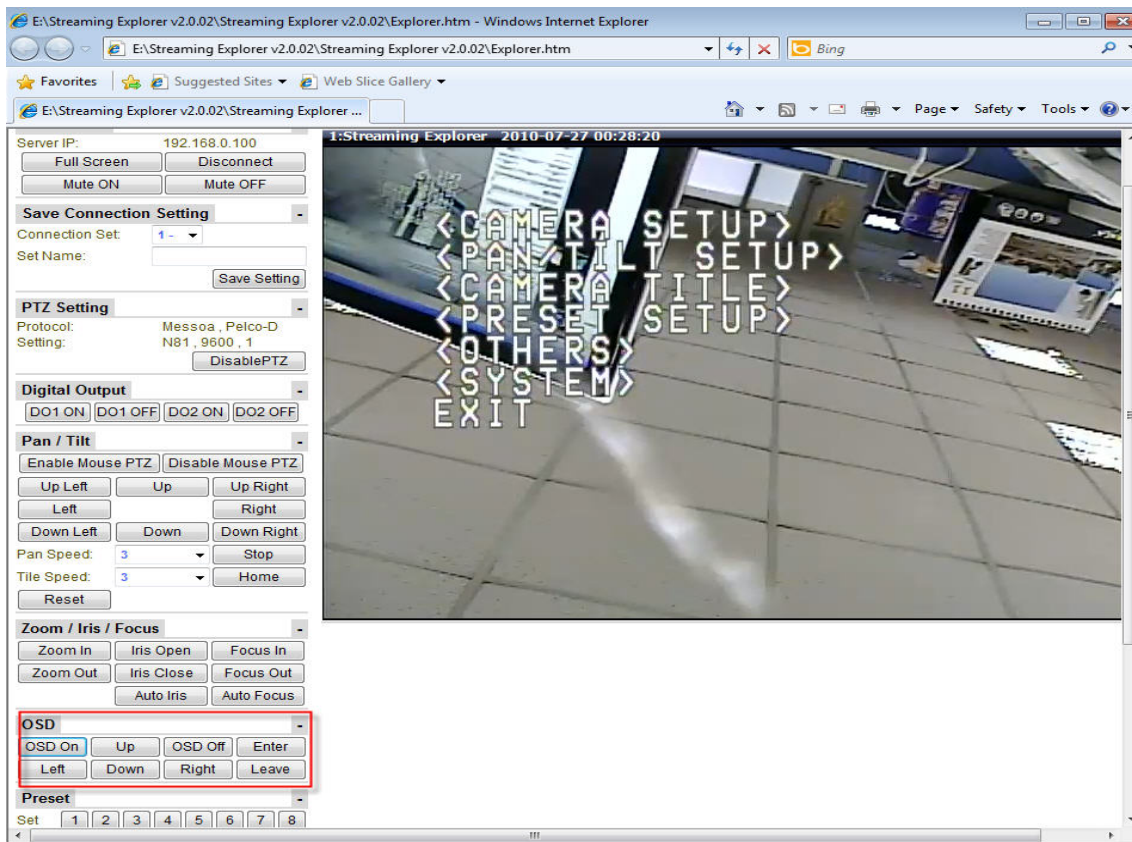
E:\Streaming Explorer v2.0.02\Streaming Explorer v2.0.02\Explorer.htm - Windows Internet Explorer

E:\Streaming Explorer v2.0.02\Streaming Explorer v2.0.02\Explorer.htm

Bing

Favorites | Suggested Sites ▾ | Web Slice Gallery ▾

E:\Streaming Explorer v2.0.02\Streaming Explorer ...

Page ▾ Safety ▾ Tools ▾

Server IP: 192.168.0.100

Full Screen | Disconnect

Mute ON | Mute OFF

Save Connection Setting

Connection Set: 1 -

Set Name:

Save Setting

PTZ Setting

Protocol: Messoa , Pelco-D

Setting: N81 , 9600 , 1

DisablePTZ

Digital Output

DO1 ON | DO1 OFF | DO2 ON | DO2 OFF

Pan / Tilt

Enable Mouse PTZ | Disable Mouse PTZ

Up Left | Up | Up Right

Left | Right

Down Left | Down | Down Right

Pan Speed: 3 | Stop

Tile Speed: 3 | Home

Reset

Zoom / Iris / Focus

Zoom In | Iris Open | Focus In

Zoom Out | Iris Close | Focus Out

Auto Iris | Auto Focus

OSD

OSD On | Up | OSD Off | Enter

Left | Down | Right | Leave

Preset

Set 1 2 3 4 5 6 7 8

1:Streaming Explorer 2010-07-27 00:28:20

<CAMERA SETUP>
<PAN/TILT SETUP>
<CAMERA TITLE>
<PRESET SETUP>
<OTHERS>
<SYSTEM>
EXIT